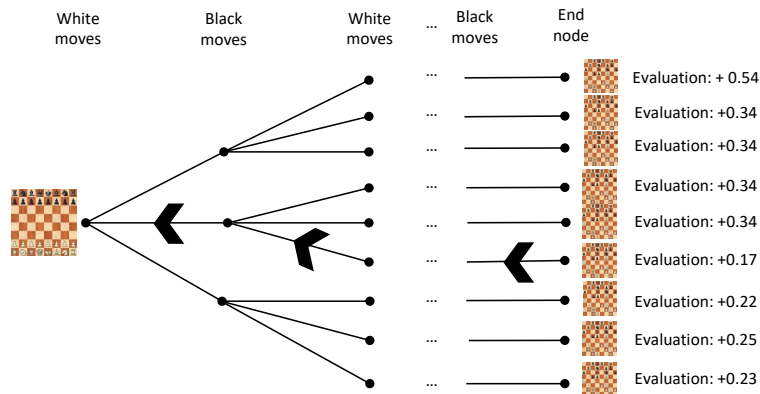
White moves

Black moves

White moves

...

Black moves

End node

...

Evaluation: + 0.54

...

Evaluation: +0.34

...

Evaluation: +0.34

...

Evaluation: +0.34

...

Evaluation: +0.34

...

Evaluation: +0.17

...

Evaluation: +0.22

...

Evaluation: +0.25

...

Evaluation: +0.23